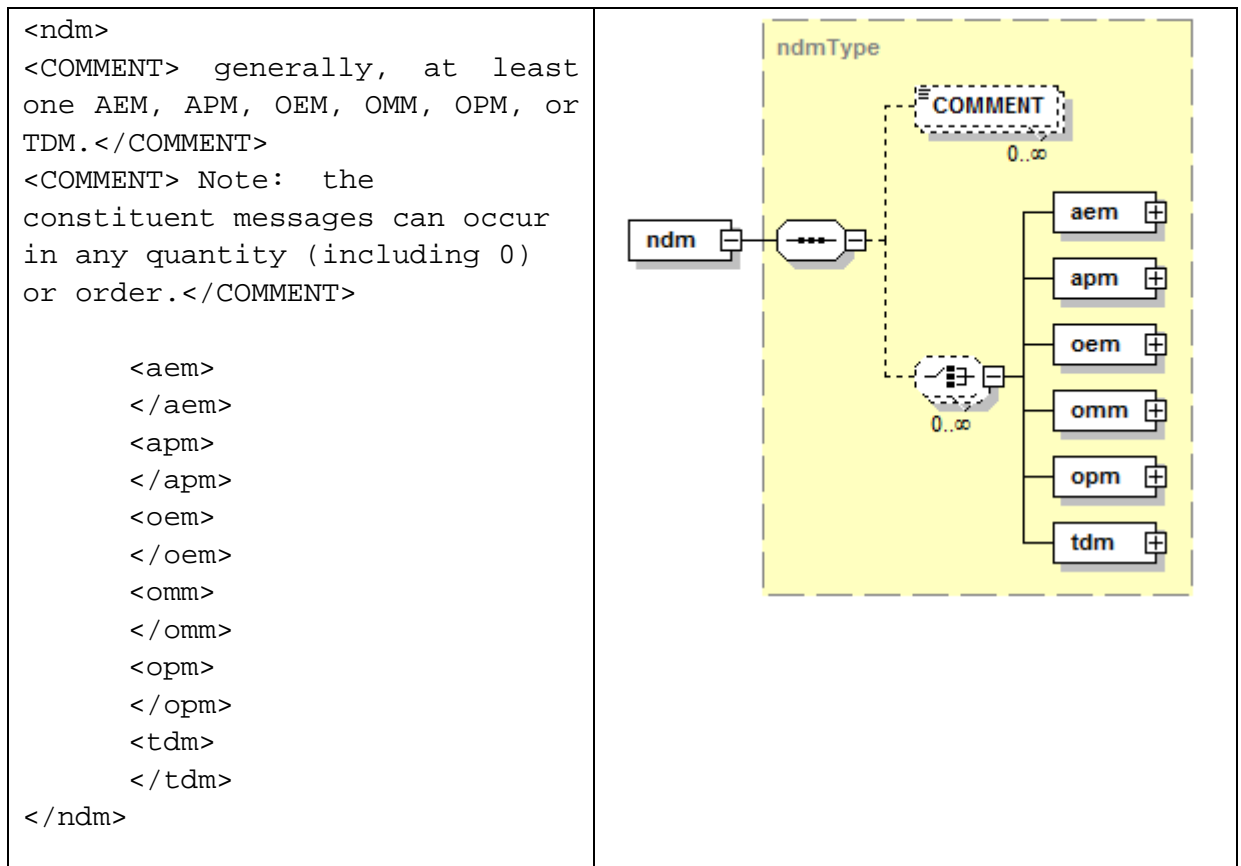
| <ndm><br><COMMENT> generally, at least one AEM, APM, OEM, OMM, OPM, or TDM.</COMMENT><br><COMMENT> Note: the constituent messages can occur in any quantity (including 0) or order.</COMMENT><br><br><aem><br></aem><br><apm><br></apm><br><oem><br></oem><br><omm><br></omm><br><opm><br></opm><br><tdm><br></tdm><br></ndm> | ndmType<br>COMMENT<br>0..∞<br>ndm<br>aem<br>apm<br>oem<br>omm<br>opm<br>tdm<br>0..∞ |
|---|---|